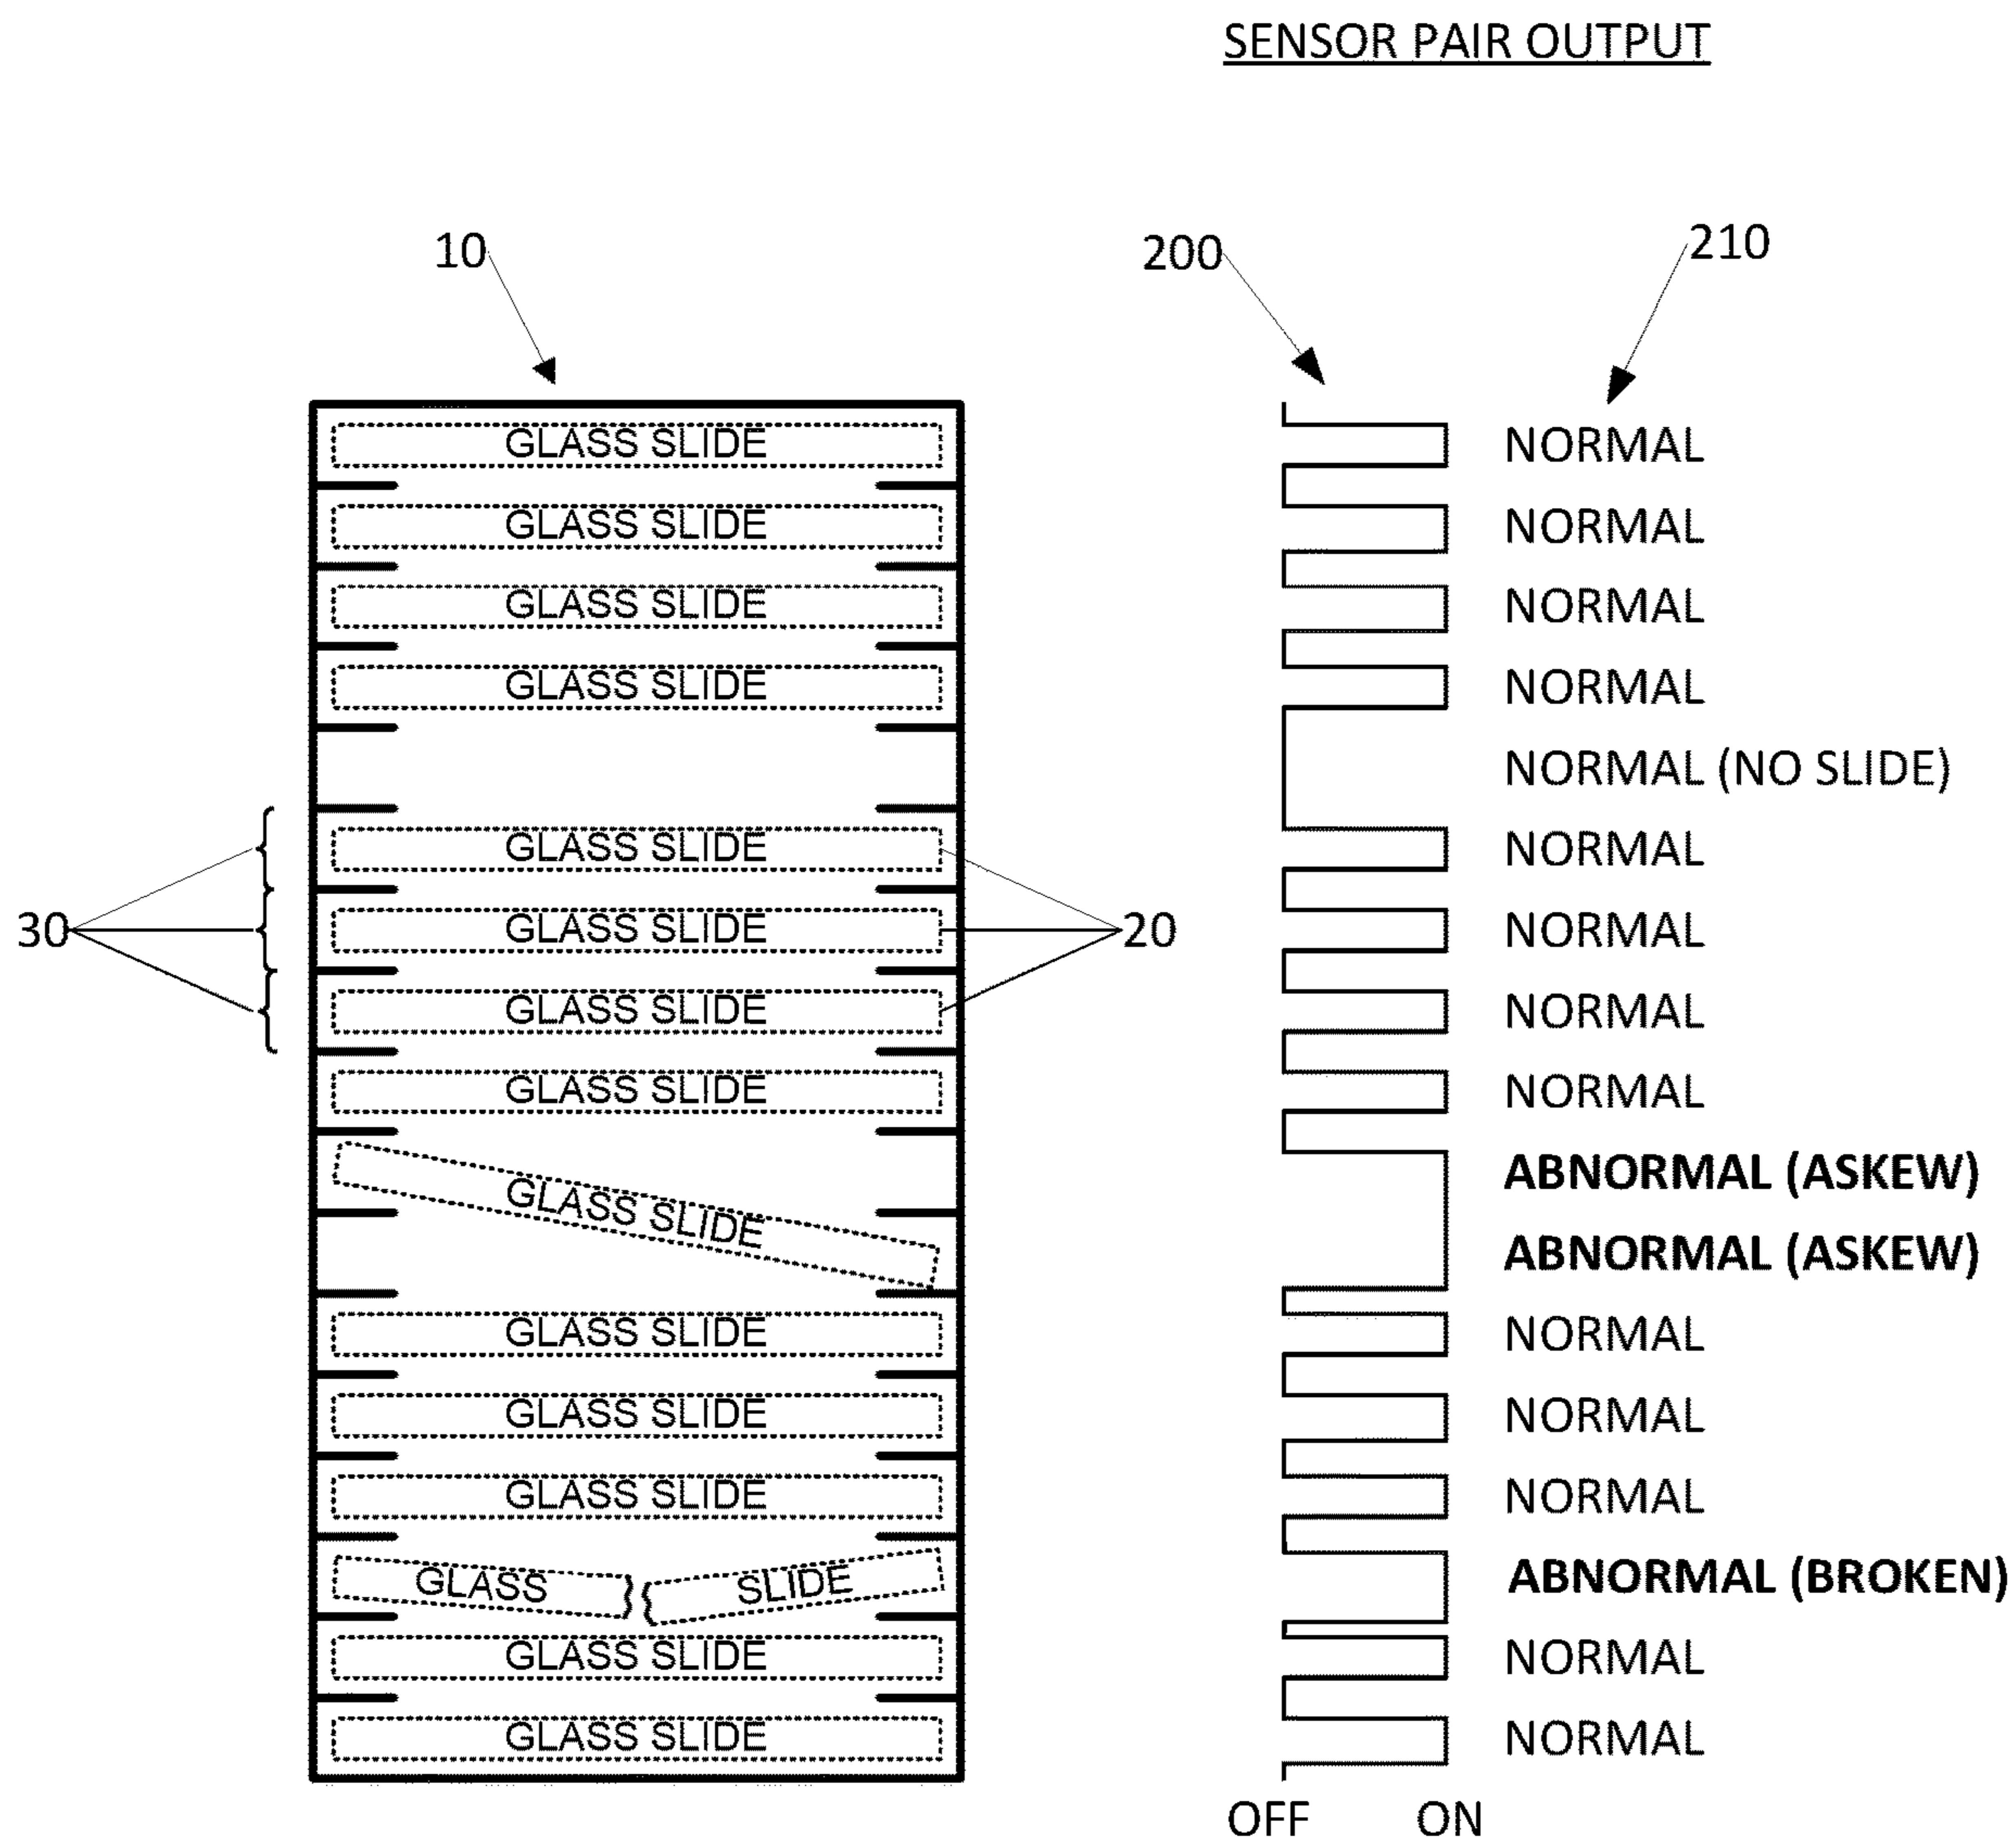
SENSOR PAIR OUTPUT

10

200

210

GLASS SLIDE
GLASS SLIDE
GLASS SLIDE
GLASS SLIDE
GLASS SLIDE
GLASS SLIDE
GLASS SLIDE
GLASS SLIDE
GLASS SLIDE
GLASS SLIDE
GLASS SLIDE
GLASS SLIDE
GLASS SLIDE
GLASS SLIDE
GLASS SLIDE

30

20

NORMAL
NORMAL
NORMAL
NORMAL
NORMAL (NO SLIDE)
NORMAL
NORMAL
NORMAL
NORMAL
ABNORMAL (ASKEW)
ABNORMAL (ASKEW)
NORMAL
NORMAL
NORMAL
ABNORMAL (BROKEN)
NORMAL
NORMAL

OFF ON